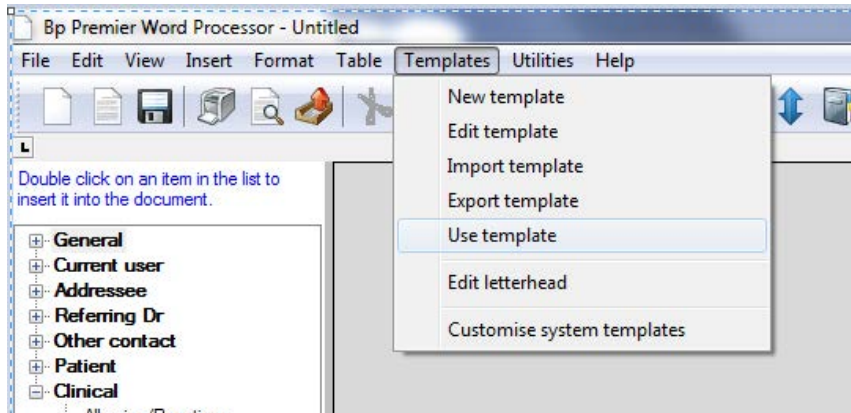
Bp Premier Word Processor - Untitled

File Edit View Insert Format Table Templates Utilities Help

New template
Edit template
Import template
Export template
Use template
Edit letterhead
Customise system templates

L

Double click on an item in the list to insert it into the document.

General
Current user
Addressee
Referring Dr
Other contact
Patient
Clinical
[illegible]